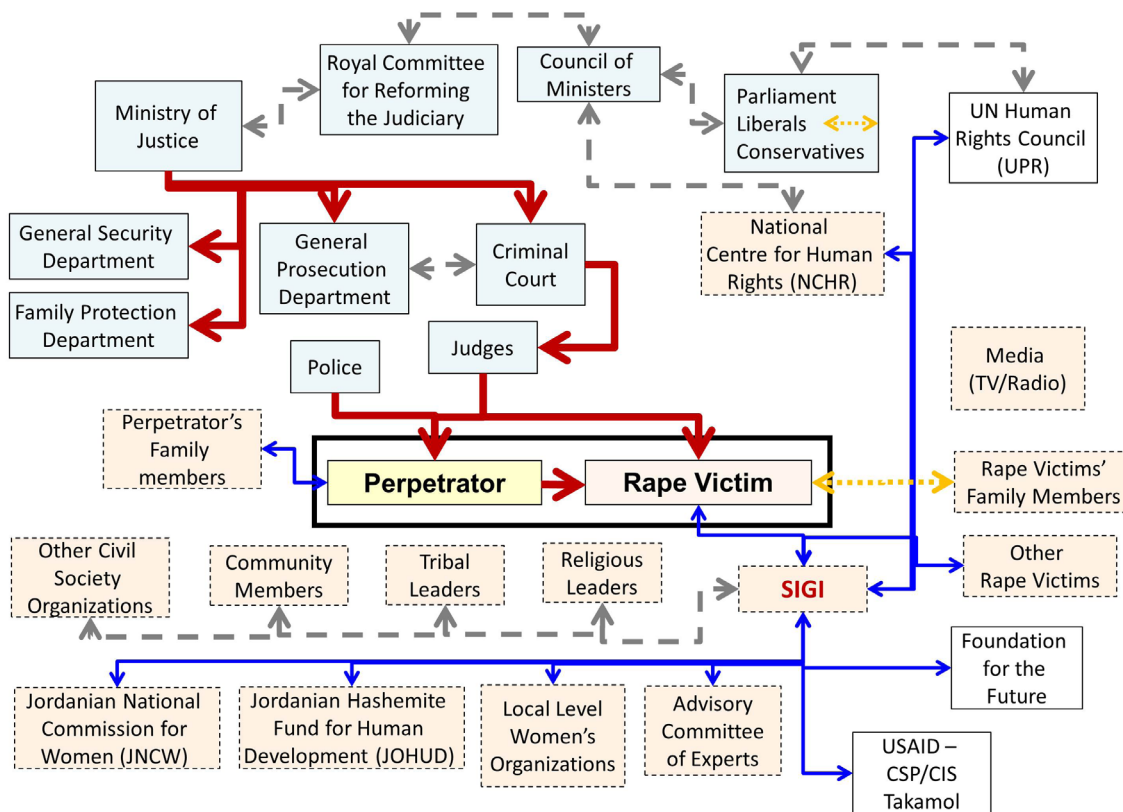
Royal Committee for Reforming the Judiciary

Council of Ministers

Ministry of Justice

Parliament Liberals Conservatives

UN Human Rights Council (UPR)

National Centre for Human Rights (NCHR)

General Security Department

General Prosecution Department

Criminal Court

Family Protection Department

Judges

Police

Media (TV/Radio)

Perpetrator's Family members

Perpetrator

Rape Victim

Rape Victims' Family Members

Other Civil Society Organizations

Community Members

Tribal Leaders

Religious Leaders

SIGI

Other Rape Victims

Foundation for the Future

Jordanian National Commission for Women (JNCW)

Jordanian Hashemite Fund for Human Development (JOHUD)

Local Level Women's Organizations

Advisory Committee of Experts

USAID – CSP/CIS Takamol